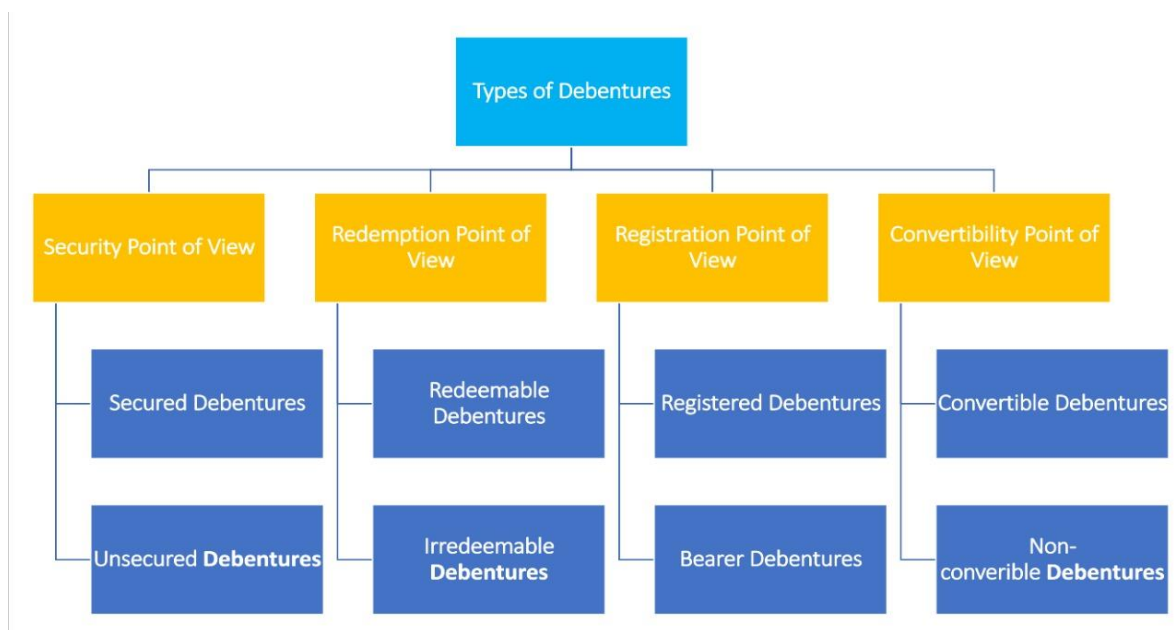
Types of Debentures

Security Point of View

Secured Debentures

Unsecured **Debentures**

Redemption Point of View

Redeemable Debentures

Irredeemable **Debentures**

Registration Point of View

Registered Debentures

Bearer Debentures

Convertibility Point of View

Convertible Debentures

Non-converible **Debentures**